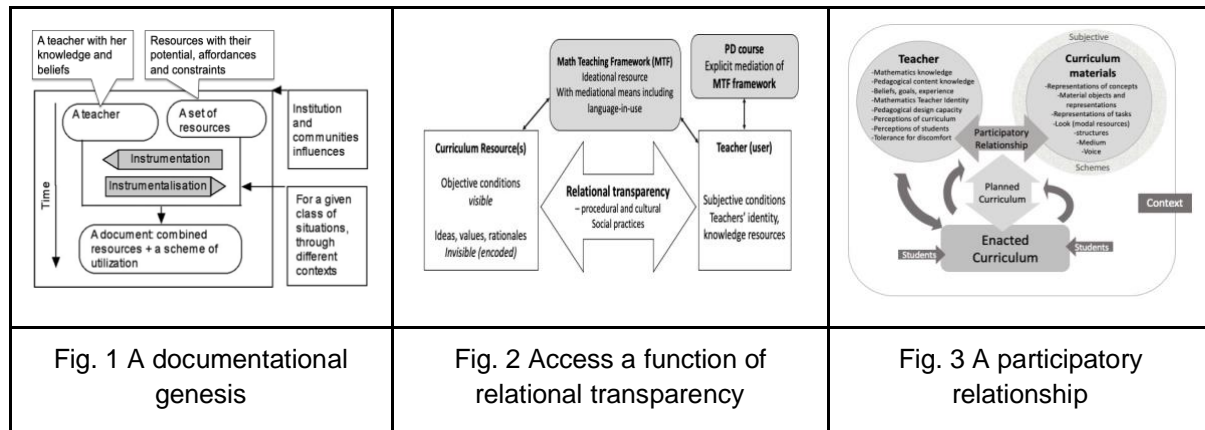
A teacher with her knowledge and beliefs

Resources with their potential, affordances and constraints

A teacher

A set of resources

Institution and communities influences

Instrumentation

Instrumentalisation

Time

For a given class of situations, through different contexts

A document: combined resources + a scheme of utilization

Math Teaching Framework (MTF)
Ideational resource
With mediational means including language-in-use

PD course
Explicit mediation of MTF framework

Curriculum Resource(s)

Objective conditions
visible

Ideas, values, rationales
Invisible (encoded)

Relational transparency
– procedural and cultural
Social practices

Teacher (user)

Subjective conditions
Teachers' identity, knowledge resources

Subjective

Teacher
-Mathematics knowledge
-Pedagogical content knowledge
-Beliefs, goals, experience
-Mathematics Teacher Identity
-Pedagogical design capacity
-Perceptions of curriculum
-Perceptions of students
-Tolerance for discomfort

Curriculum materials
-Representations of concepts
-Material objects and representations
-Representations of tasks
-Look (modal resources)
-structures
-Medium
-Voice

Participatory Relationship

Schemes

Planned Curriculum

Context

Students

Enacted Curriculum

Students

Fig. 1 A documentational genesis

Fig. 2 Access a function of relational transparency

Fig. 3 A participatory relationship